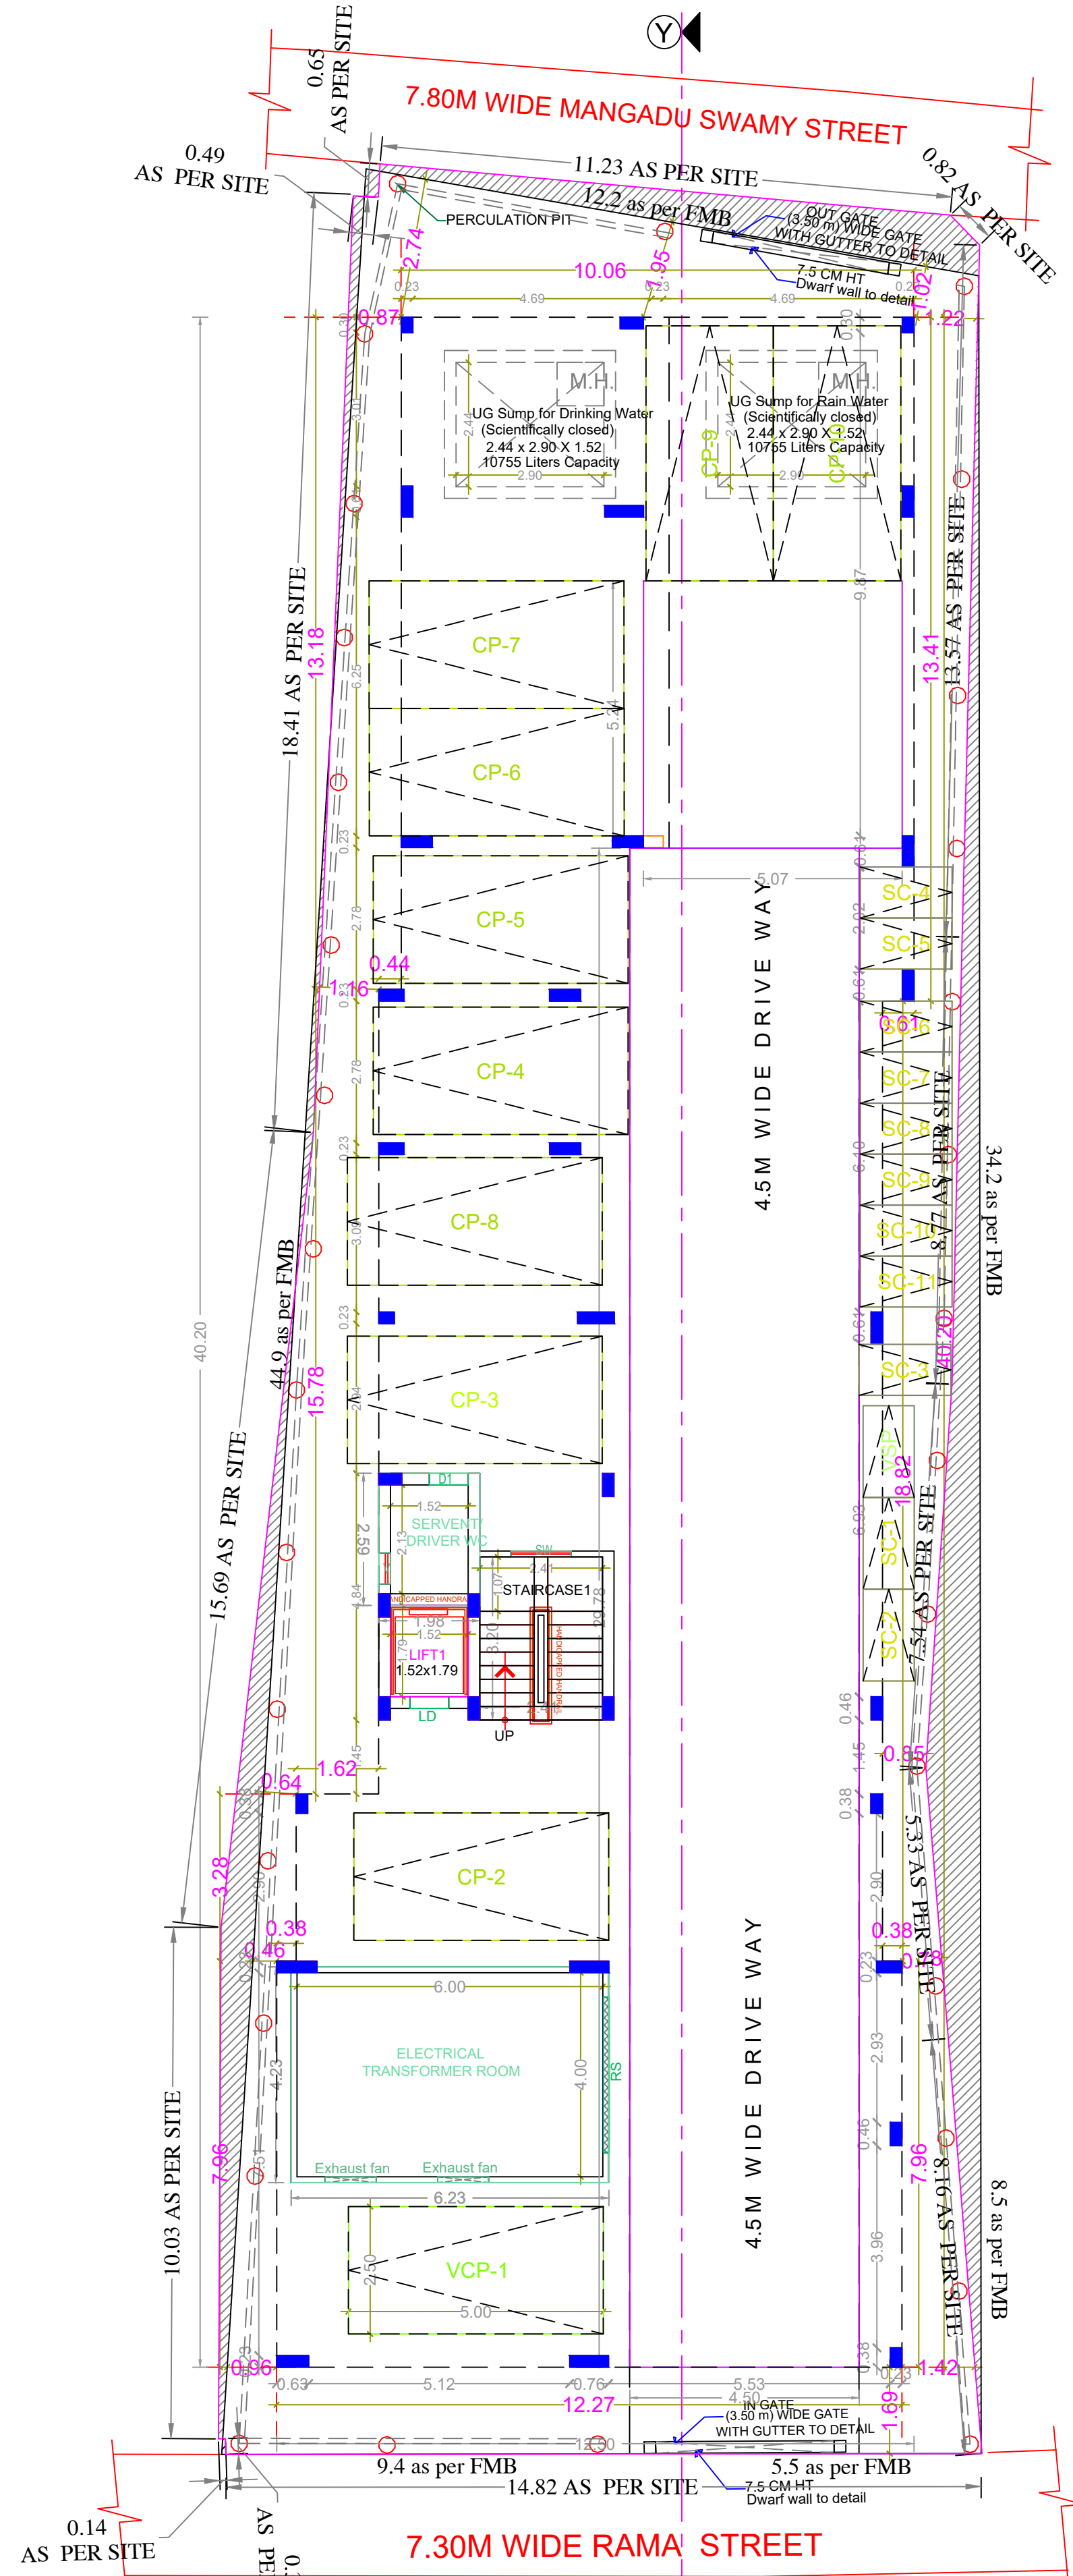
Y

7.80M WIDE MANGADU SWAMY STREET

0.65 AS PER SITE

0.49 AS PER SITE

11.23 AS PER SITE

12.2 as per FMB

0.82 AS PER SITE

PERCULATION PIT

OUT GATE (3.50 m) WIDE GATE WITH GUTTER TO DETAIL

7.5 CM HT Dwarf wall to detail

2.74

10.06

7.95

1.02

0.23

4.69

0.23

4.69

0.20

0.87

1.22

0.30

0.30

M.H.

UG Sump for Drinking Water (Scientifically closed) 2.44 x 2.90 X 1.52 10755 Liters Capacity

2.44

2.90

M.H.

UG Sump for Rain Water (Scientifically closed) 2.44 x 2.90 X 1.52 10755 Liters Capacity

2.44

2.90

CP-9

CP-10

3.01

18.41 AS PER SITE

13.18

9.87

13.57 AS PER SITE

13.41

CP-7

6.25

5.54

CP-6

0.23

0.61

5.07

CP-5

2.78

SC-4

2.02

SC-5

0.44

1.16

0.23

0.61

CP-4

2.78

0.61

SC-6

SC-7

4.5 M WIDE DRIVE WAY

SC-8

SC-9

6.10

SC-10

SC-11

0.23

CP-8

3.04

34.2 as per FMB

0.23

0.61

44.9 as per FMB

40.20

40.20

15.78

CP-3

2.04

SC-3

VSP

18.82

15.69 AS PER SITE

D1

1.52

SERVENT/ DRIVER WC

2.13

2.59

6.93

SC-1

SW

1.41

1.07

STAIRCASE1

4.84

HANDICAPPED HANDRAIL

1.98

1.52

3.20

29.78

SC-2

7.54 AS PER SITE

1.79

LIFT1

1.52x1.79

LD

UP

0.46

1.45

0.45

1.62

0.85

0.64

0.38

0.38

5.33 AS PER SITE

3.28

2.90

CP-2

2.90

0.38

0.38

0.46

0.23

0.23

6.00

ELECTRICAL TRANSFORMER ROOM

4.23

4.00

RS

2.93

4.5 M WIDE DRIVE WAY

10.03 AS PER SITE

7.96

0.46

7.96

8.16 AS PER SITE

Exhaust fan

Exhaust fan

6.23

8.5 as per FMB

2.51

3.96

VCP-1

2.50

5.00

0.38

0.23

0.36

1.42

0.63

5.12

0.76

5.53

4.50

1.69

12.27

IN GATE (3.50 m) WIDE GATE WITH GUTTER TO DETAIL

12.00

9.4 as per FMB

5.5 as per FMB

14.82 AS PER SITE

7.5 CM HT Dwarf wall to detail

0.14 AS PER SITE

AS PE

7.30M WIDE RAMA STREET